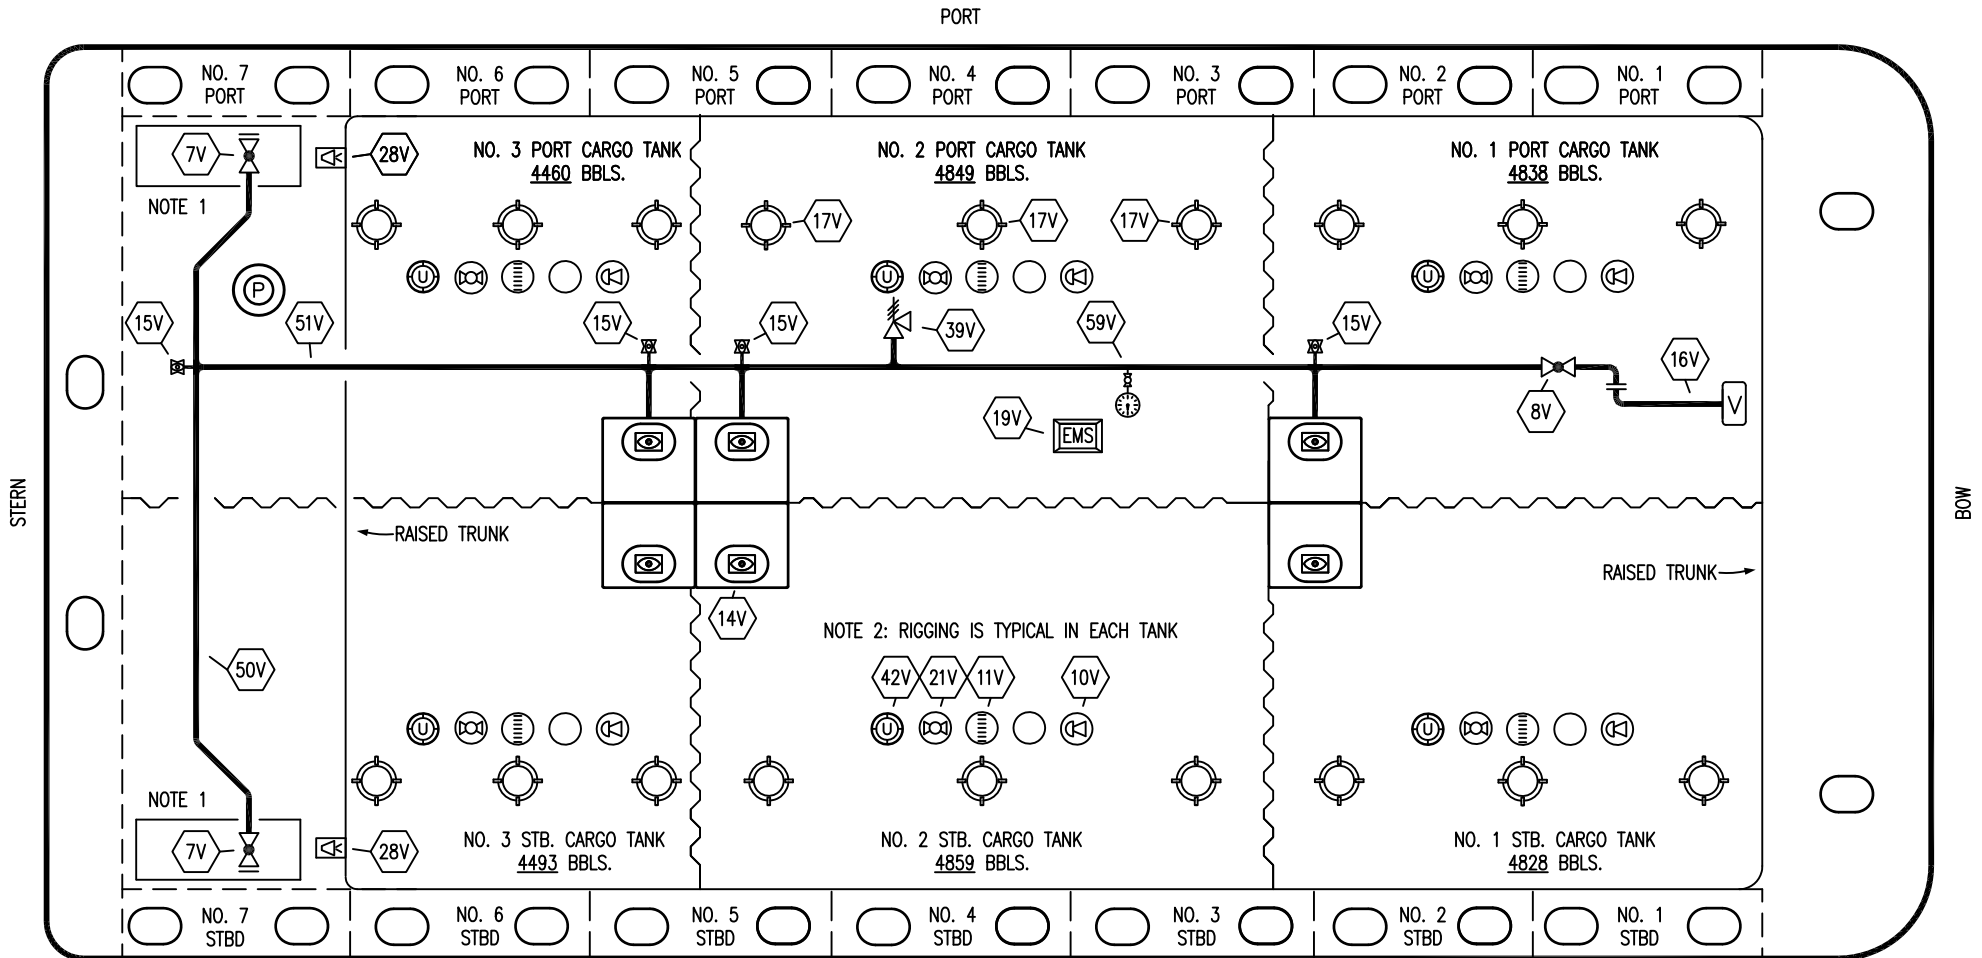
PORT

NO. 7 PORT
NO. 6 PORT
NO. 5 PORT
NO. 4 PORT
NO. 3 PORT
NO. 2 PORT
NO. 1 PORT

7V
NOTE 1
28V

NO. 3 PORT CARGO TANK
4460 BBLS.

NO. 2 PORT CARGO TANK
4849 BBLS.

NO. 1 PORT CARGO TANK
4838 BBLS.

17V 17V 17V

P

15V
51V
15V
15V
39V
59V
15V
16V
8V
V

19V
EMS

STERN

BOW

RAISED TRUNK

RAISED TRUNK

14V

50V

NOTE 2: RIGGING IS TYPICAL IN EACH TANK

42V 21V 11V 10V

NOTE 1
7V
28V

NO. 3 STB. CARGO TANK
4493 BBLS.

NO. 2 STB. CARGO TANK
4859 BBLS.

NO. 1 STB. CARGO TANK
4828 BBLS.

NO. 7 STBD
NO. 6 STBD
NO. 5 STBD
NO. 4 STBD
NO. 3 STBD
NO. 2 STBD
NO. 1 STBD